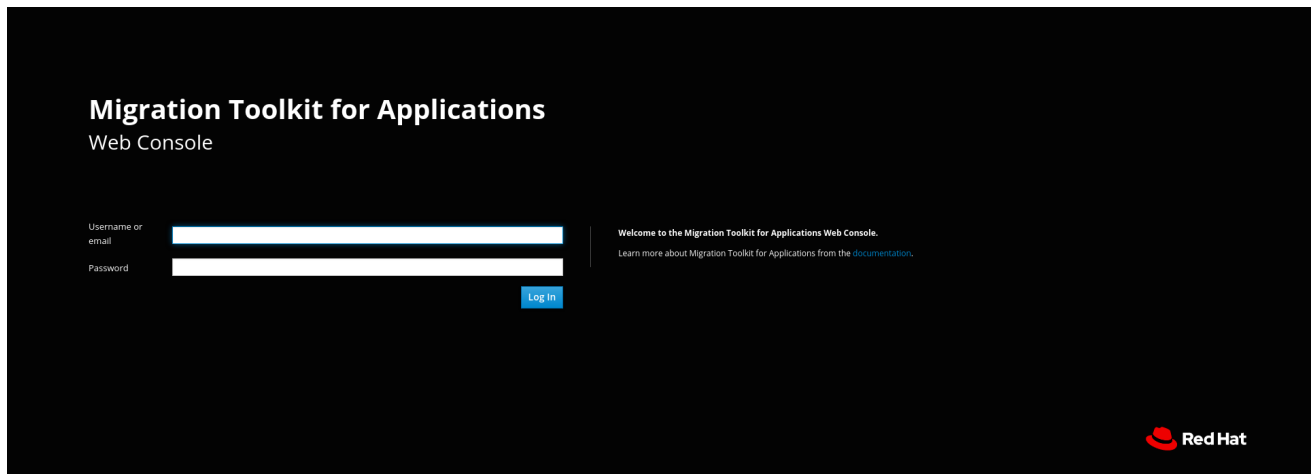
Migration Toolkit for Applications
Web Console

Username or email

Password

Log In

Welcome to the Migration Toolkit for Applications Web Console.

Learn more about Migration Toolkit for Applications from the documentation.

Red Hat